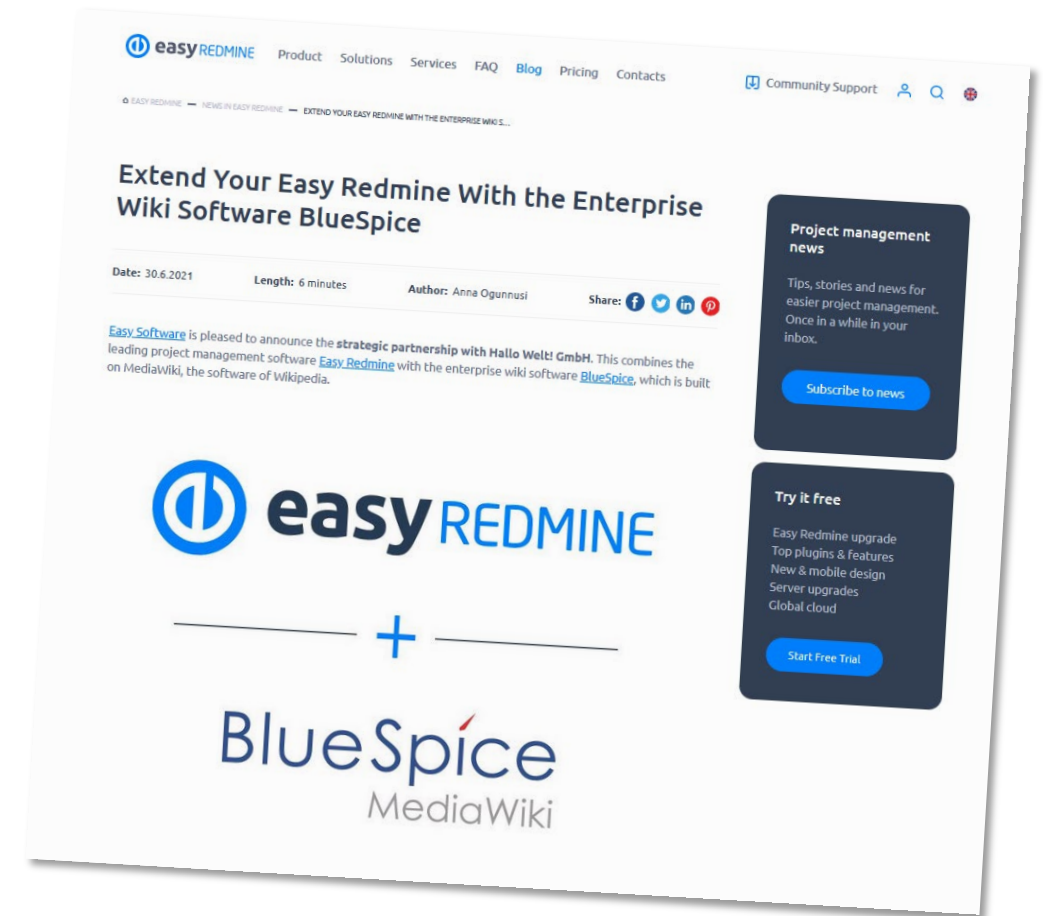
easy REDMINE Product Solutions Services FAQ Blog Pricing Contacts

Community Support

EASY REDMINE — NEWS IN EASY REDMINE — EXTEND YOUR EASY REDMINE WITH THE ENTERPRISE WIKI S...

Extend Your Easy Redmine With the Enterprise Wiki Software BlueSpice

Date: 30.6.2021 Length: 6 minutes Author: Anna Ogunnusi Share:

Easy Software is pleased to announce the strategic partnership with Hallo Welt! GmbH. This combines the leading project management software Easy Redmine with the enterprise wiki software BlueSpice, which is built on MediaWiki, the software of Wikipedia.

easy REDMINE

+

BlueSpice
MediaWiki

Project management news

Tips, stories and news for easier project management. Once in a while in your inbox.

Subscribe to news

Try it free

Easy Redmine upgrade
Top plugins & features
New & mobile design
Server upgrades
Global cloud

Start Free Trial